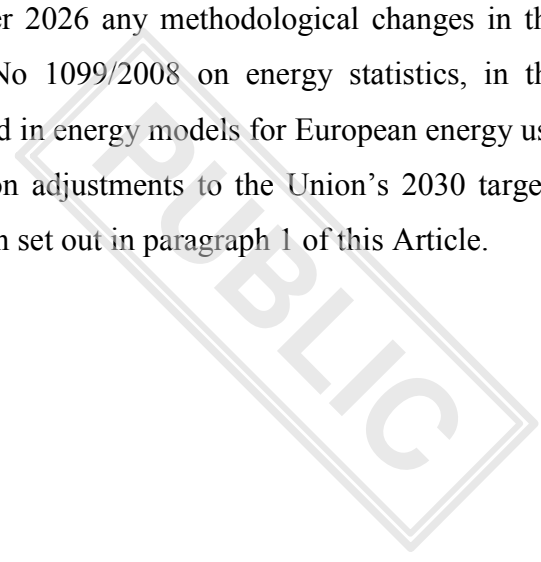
r 2026 any methodological changes in th No 1099/2008 on energy statistics, in th d in energy models for European energy us on adjustments to the Union's 2030 targe n set out in paragraph 1 of this Article.

PUBLIC